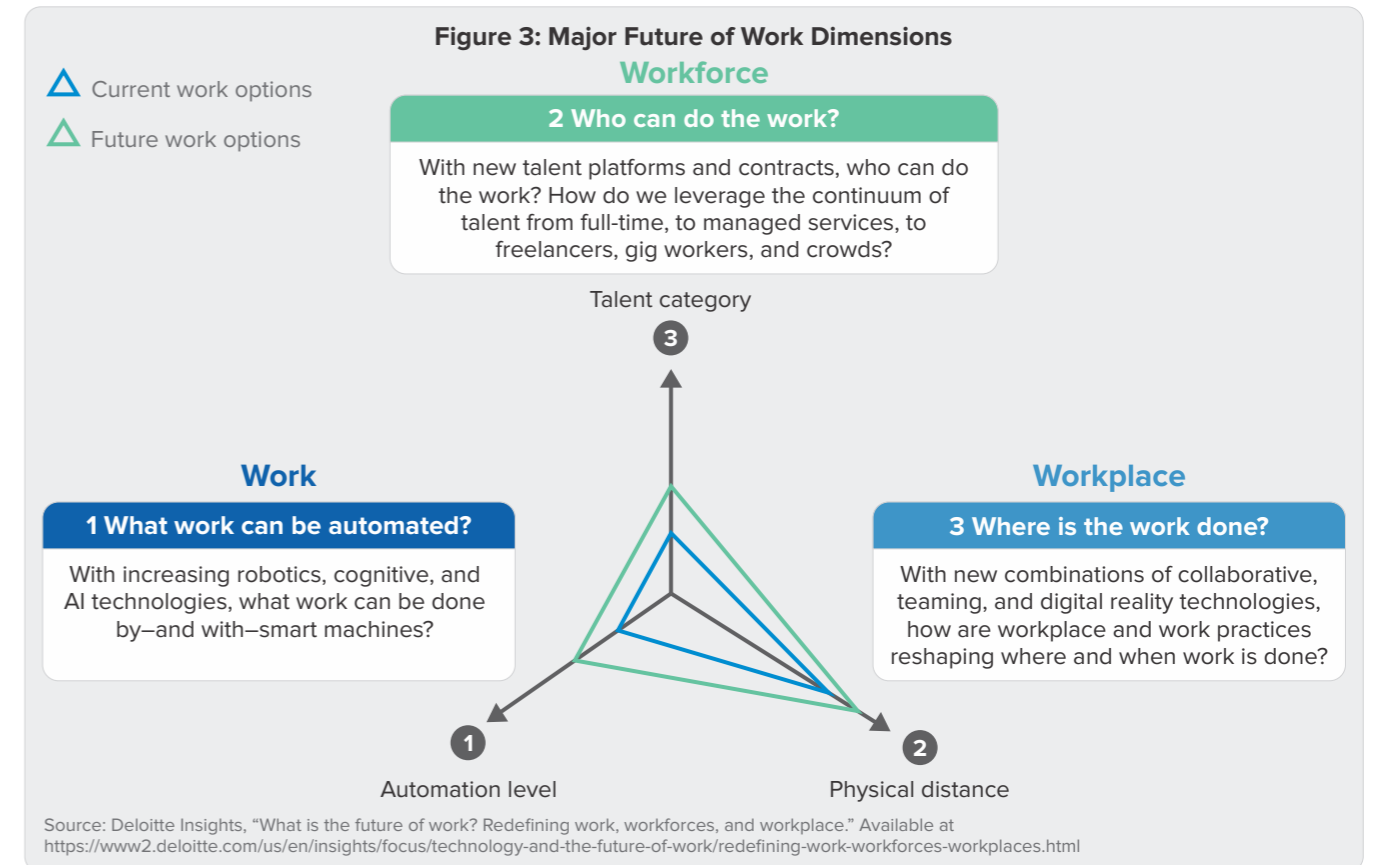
Figure 3: Major Future of Work Dimensions

Current work options

Future work options

Workforce

2 Who can do the work?

With new talent platforms and contracts, who can do the work? How do we leverage the continuum of talent from full-time, to managed services, to freelancers, gig workers, and crowds?

Talent category

3

Work

1 What work can be automated?

With increasing robotics, cognitive, and AI technologies, what work can be done by–and with–smart machines?

Workplace

3 Where is the work done?

With new combinations of collaborative, teaming, and digital reality technologies, how are workplace and work practices reshaping where and when work is done?

1

Automation level

2

Physical distance

Source: Deloitte Insights, "What is the future of work? Redefining work, workforces, and workplace." Available at https://www2.deloitte.com/us/en/insights/focus/technology-and-the-future-of-work/redefining-work-workforces-workplaces.html